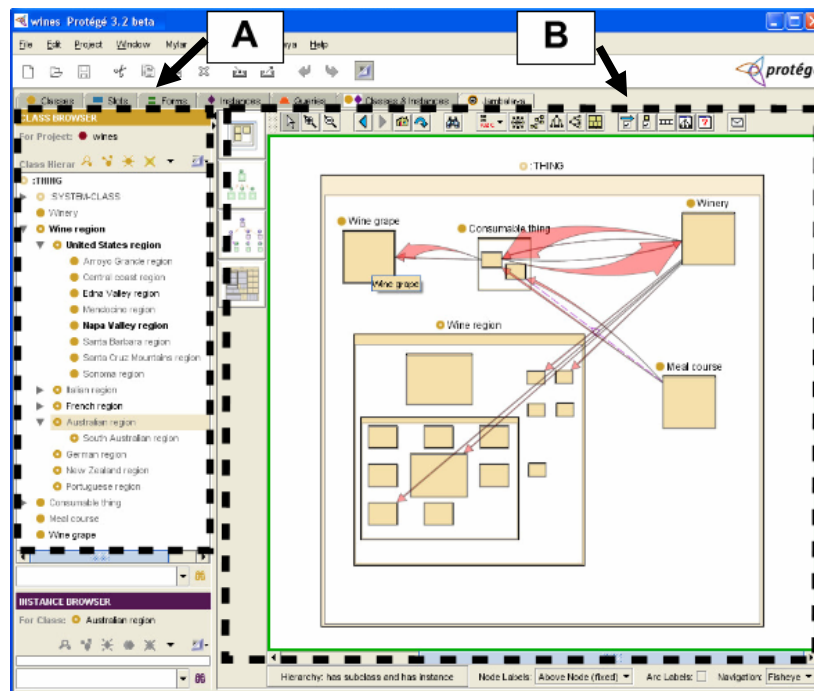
wines Protégé 3.2 beta

A

B

File Edit Project Window Mylar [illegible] aya Help

protégé

Classes Slots Forms Instances Queries Classes & Instances Jambalaya

CLASS BROWSER

For Project: wines

Class Hierar

:THING
SYSTEM-CLASS
Winery
Wine region
United States region
Arroyo Grande region
Central coast region
Edna Valley region
Mendocino region
Napa Valley region
Santa Barbara region
Santa Cruz Mountains region
Sonoma region
Italian region
French region
Australian region
South Australian region
German region
New Zealand region
Portuguese region
Consumable thing
Meal course
Wine grape

INSTANCE BROWSER

For Class: Australian region

:THING

Wine grape

Consumable thing

Winery

Wine grape

Wine region

Meal course

Hierarchy: has subclass and has instance

Node Labels: Above Node (fixed)

Arc Labels:

Navigation: Fisheye